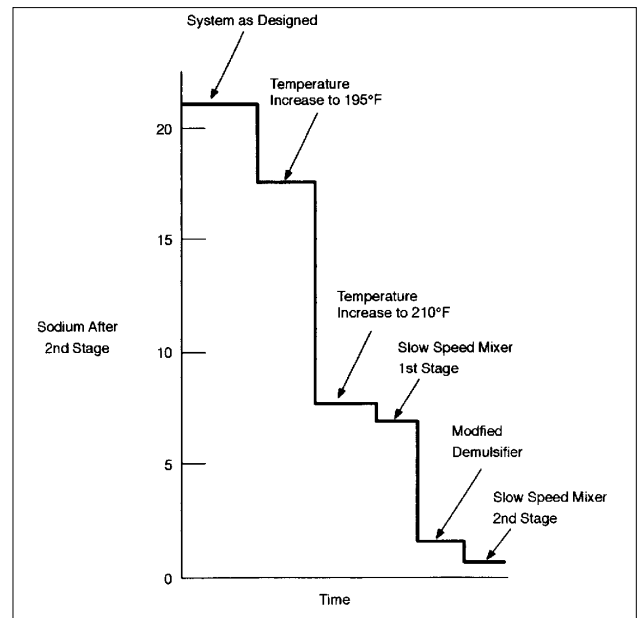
System as Designed

Temperature Increase to 195°F

Temperature Increase to 210°F

Slow Speed Mixer 1st Stage

Modfied Demulsifier

Slow Speed Mixer 2nd Stage

Sodium After 2nd Stage

20
15
10
5
0

Time